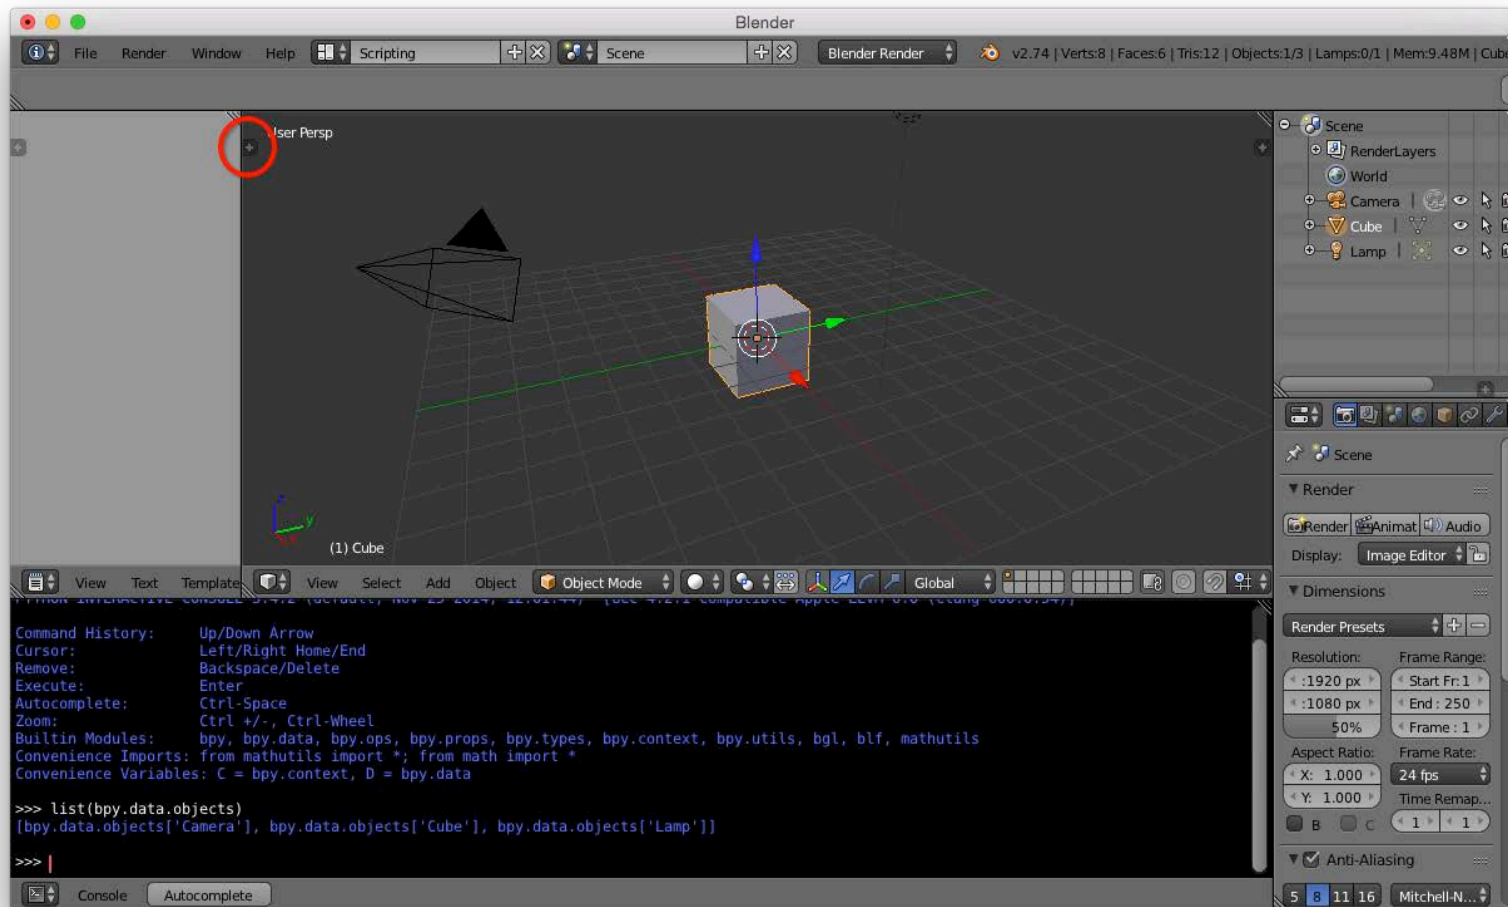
Blender

File Render Window Help Scripting Scene Blender Render v2.74 | Verts:8 | Faces:6 | Tris:12 | Objects:1/3 | Lamps:0/1 | Mem:9.48M | Cub

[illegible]ser Persp

(1) Cube

Scene
RenderLayers
World
Camera
Cube
Lamp

Scene
Render
Render Animat Audio
Display: Image Editor
Dimensions
Render Presets
Resolution:
:1920 px
:1080 px
50%
Frame Range:
Start Fr: 1
End : 250
Frame : 1
Aspect Ratio:
X: 1.000
Y: 1.000
Frame Rate:
24 fps
Time Remap...
B C 1 1
Anti-Aliasing
5 8 11 16 Mitchell-N...

View Text Template View Select Add Object Object Mode Global

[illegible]

Command History: Up/Down Arrow
Cursor: Left/Right Home/End
Remove: Backspace/Delete
Execute: Enter
Autocomplete: Ctrl-Space
Zoom: Ctrl +/-, Ctrl-Wheel
Builtin Modules: bpy, bpy.data, bpy.ops, bpy.props, bpy.types, bpy.context, bpy.utils, bgl, blf, mathutils
Convenience Imports: from mathutils import *; from math import *
Convenience Variables: C = bpy.context, D = bpy.data

>>> list(bpy.data.objects)
[bpy.data.objects['Camera'], bpy.data.objects['Cube'], bpy.data.objects['Lamp']]

>>>

Console Autocomplete